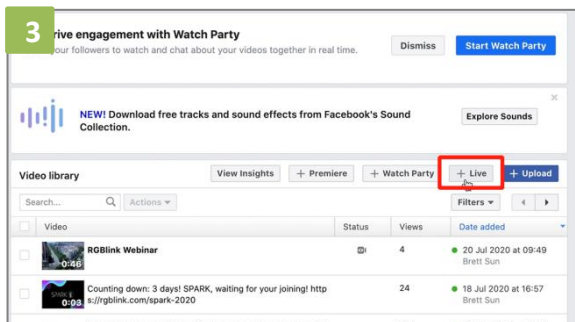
3

rive engagement with Watch Party

your followers to watch and chat about your videos together in real time.

Dismiss

Start Watch Party

NEW! Download free tracks and sound effects from Facebook's Sound Collection.

Explore Sounds

×

Video library

View Insights

+ Premiere

+ Watch Party

+ Live

+ Upload

Search...

Actions ▾

Filters ▾

| | Video | Status | Views | Date added |
|---|---|---|---|---|
| | 0:46 RGBlink Webinar | | 4 | 20 Jul 2020 at 09:49 Brett Sun |
| | 0:03 Counting down: 3 days! SPARK, waiting for your joining! https://rgblink.com/spark-2020 | | 24 | 18 Jul 2020 at 16:57 Brett Sun |